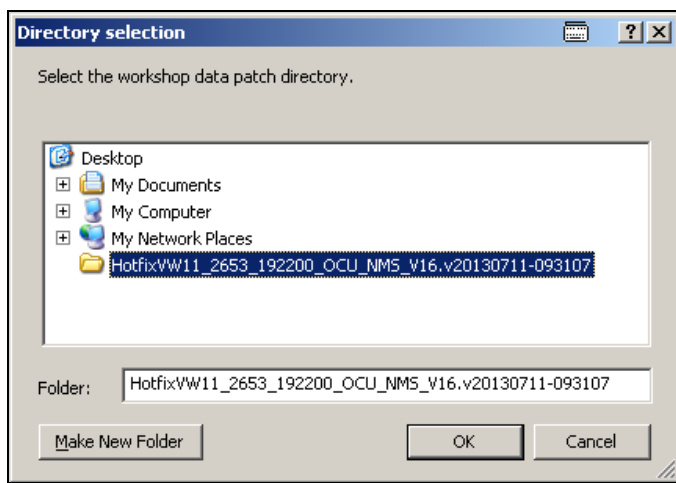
Directory selection

?

Select the workshop data patch directory.

Desktop
My Documents
My Computer
My Network Places
HotfixVW11_2653_192200_OCU_NMS_V16.v20130711-093107

Folder: HotfixVW11_2653_192200_OCU_NMS_V16.v20130711-093107

Make New Folder

OK

Cancel